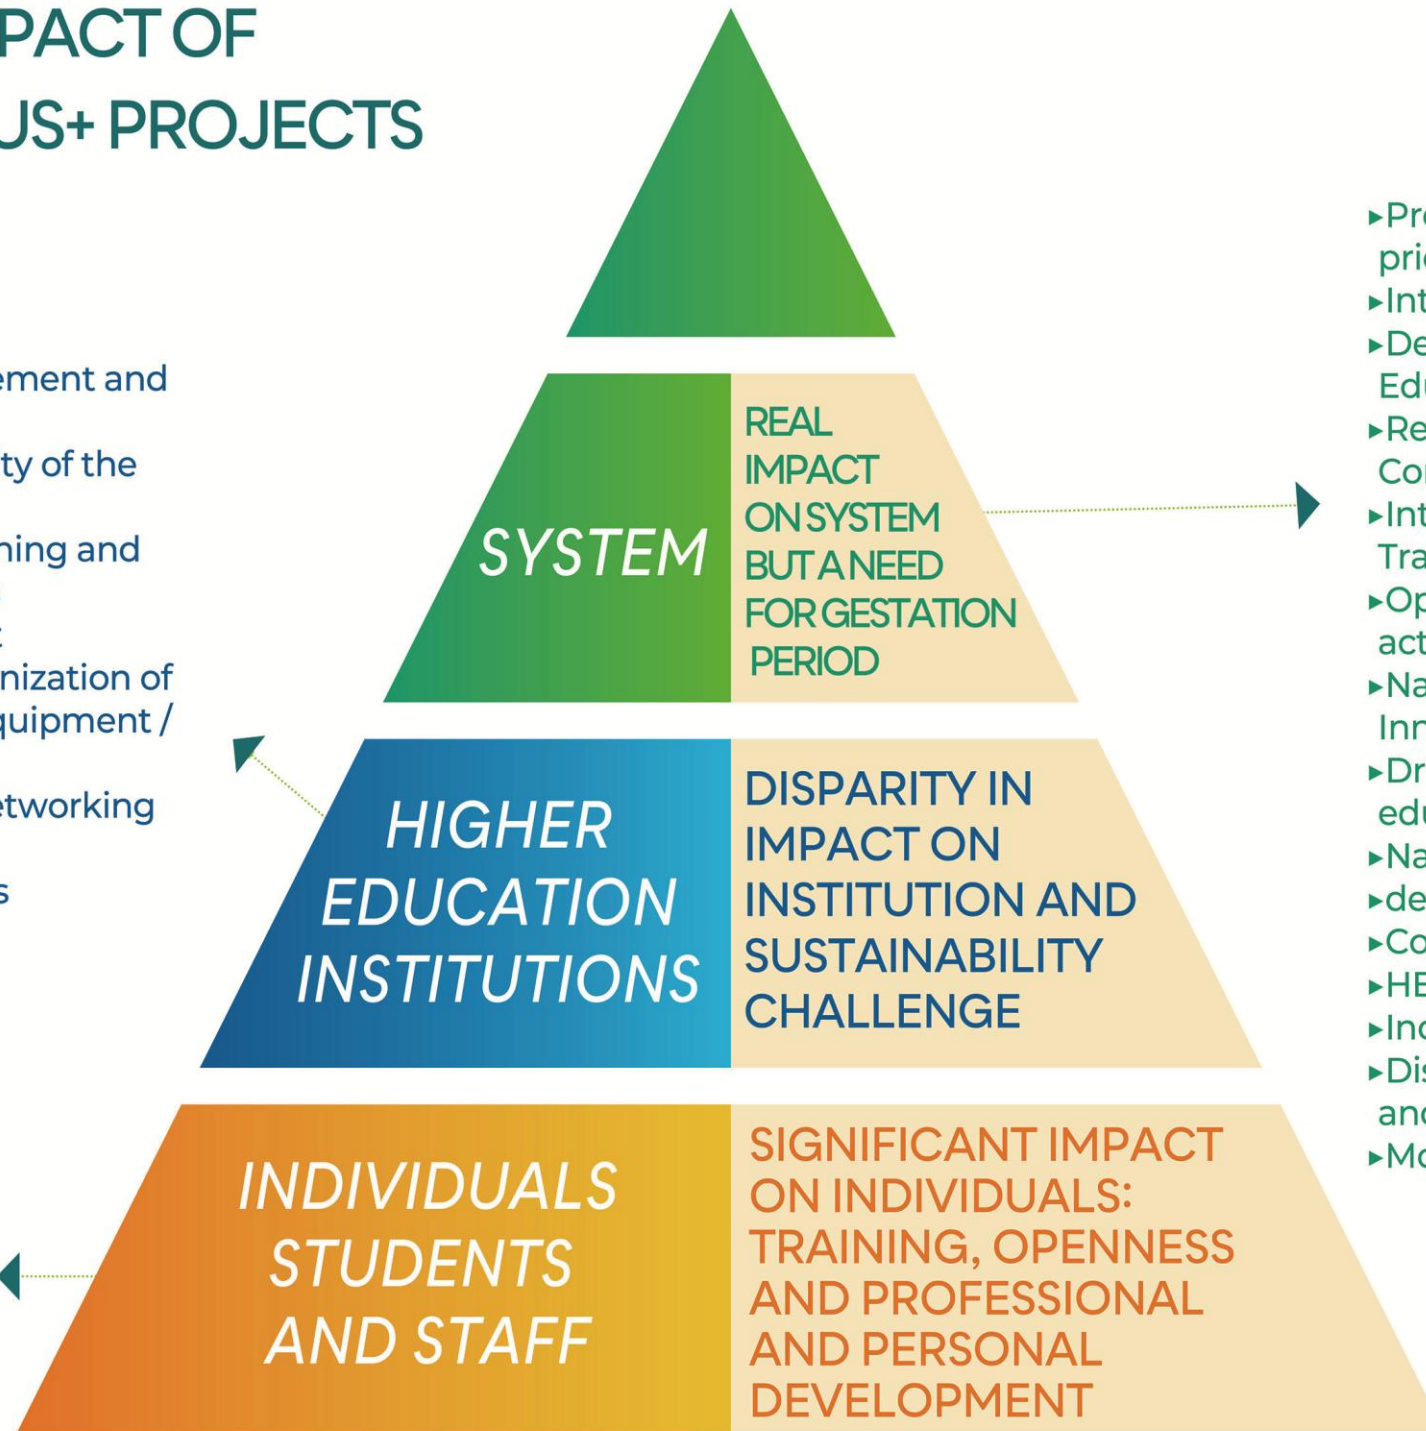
PACT OF
US+ PROJECTS

ement and
ty of the
ning and
nization of
quipment /
etworking
s

SYSTEM

REAL IMPACT ON SYSTEM BUT A NEED FOR GESTATION PERIOD

HIGHER EDUCATION INSTITUTIONS

DISPARITY IN IMPACT ON INSTITUTION AND SUSTAINABILITY CHALLENGE

INDIVIDUALS STUDENTS AND STAFF

SIGNIFICANT IMPACT ON INDIVIDUALS: TRAINING, OPENNESS AND PROFESSIONAL AND PERSONAL DEVELOPMENT

▸Pr
pri
▸Int
▸De
Ed
▸Re
Co
▸Int
Tra
▸Op
act
▸Na
Inn
▸Dr
ed
▸Na
▸de
▸Co
▸HE
▸Inc
▸Dis
an
▸Mc